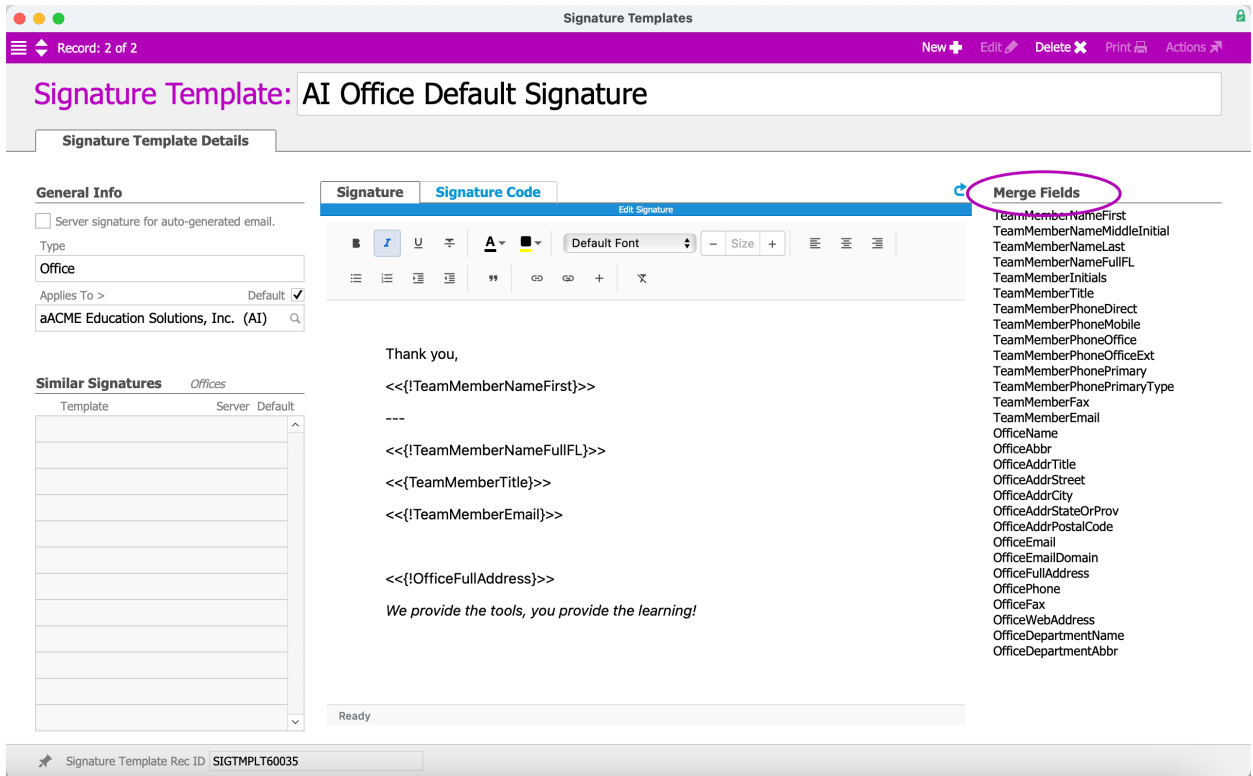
Signature Templates

Record: 2 of 2

New Edit Delete Print Actions

Signature Template: AI Office Default Signature

Signature Template Details

General Info

Server signature for auto-generated email.

Type

Office

Applies To > Default

aACME Education Solutions, Inc. (AI)

Similar Signatures Offices

| Template | Server | Default |
|---|---|---|

Signature Signature Code

Edit Signature

B I U S A Default Font − Size +

Thank you,

<<{!TeamMemberNameFirst}>>

---

<<{!TeamMemberNameFullFL}>>

<<{TeamMemberTitle}>>

<<{!TeamMemberEmail}>>

<<{!OfficeFullAddress}>>

*We provide the tools, you provide the learning!*

Ready

Merge Fields

TeamMemberNameFirst
TeamMemberNameMiddleInitial
TeamMemberNameLast
TeamMemberNameFullFL
TeamMemberInitials
TeamMemberTitle
TeamMemberPhoneDirect
TeamMemberPhoneMobile
TeamMemberPhoneOffice
TeamMemberPhoneOfficeExt
TeamMemberPhonePrimary
TeamMemberPhonePrimaryType
TeamMemberFax
TeamMemberEmail
OfficeName
OfficeAbbr
OfficeAddrTitle
OfficeAddrStreet
OfficeAddrCity
OfficeAddrStateOrProv
OfficeAddrPostalCode
OfficeEmail
OfficeEmailDomain
OfficeFullAddress
OfficePhone
OfficeFax
OfficeWebAddress
OfficeDepartmentName
OfficeDepartmentAbbr

Signature Template Rec ID SIGTMPLT60035